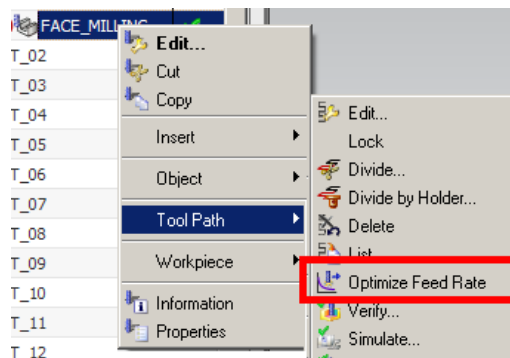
FACE_MILLING
T_02
T_03
T_04
T_05
T_06
T_07
T_08
T_09
T_10
T_11
T_12

Edit...
Cut
Copy
Insert
Object
Tool Path
Workpiece
Information
Properties

Edit...
Lock
Divide...
Divide by Holder...
Delete
List
Optimize Feed Rate
Verify...
Simulate...